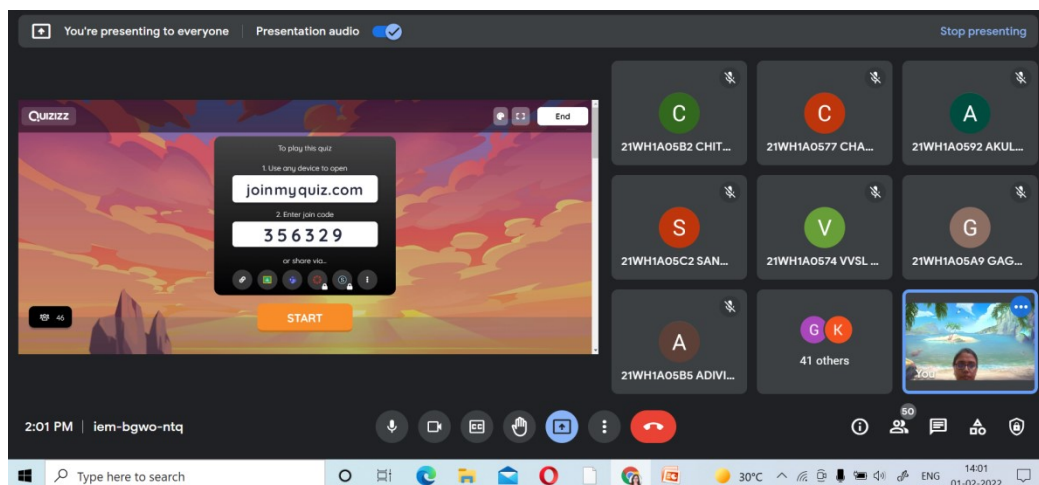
You're presenting to everyone
Presentation audio
Stop presenting

QUIZIZZ
End
To play this quiz
1. Use any device to open
joinmyquiz.com
2. Enter join code
356329
or share via...
46
START

C
21WH1A05B2 CHIT...
C
21WH1A0577 CHA...
A
21WH1A0592 AKUL...
S
21WH1A05C2 SAN...
V
21WH1A0574 VVSL ...
G
21WH1A05A9 GAG...
A
21WH1A05B5 ADIVI...
G K
41 others
You

2:01 PM | iem-bgwo-ntq
50

Type here to search
30°C
ENG
14:01
01-02-2022